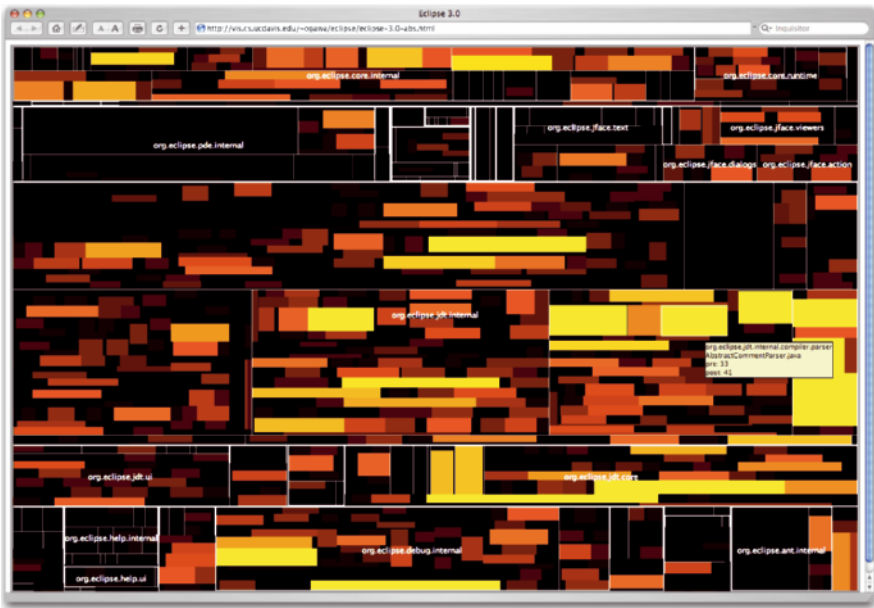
Eclipse 3.0
http://vis.cs.ucdavis.edu/~ogawa/eclipse/eclipse-3.0-abs.html
Q- Inquisitor
org.eclipse.core.internal
org.eclipse.core.runtime
org.eclipse.pde.internal
org.eclipse.jface.text
org.eclipse.jface.viewers
org.eclipse.jface.dialogs
org.eclipse.jface.action
org.eclipse.jdt.internal
org.eclipse.jdt.internal.compiler.parser
AbstractCommentParser.java
pre: 33
post: 41
org.eclipse.jdt.ui
org.eclipse.jdt.core
org.eclipse.help.internal
org.eclipse.help.ui
org.eclipse.debug.internal
org.eclipse.ant.internal